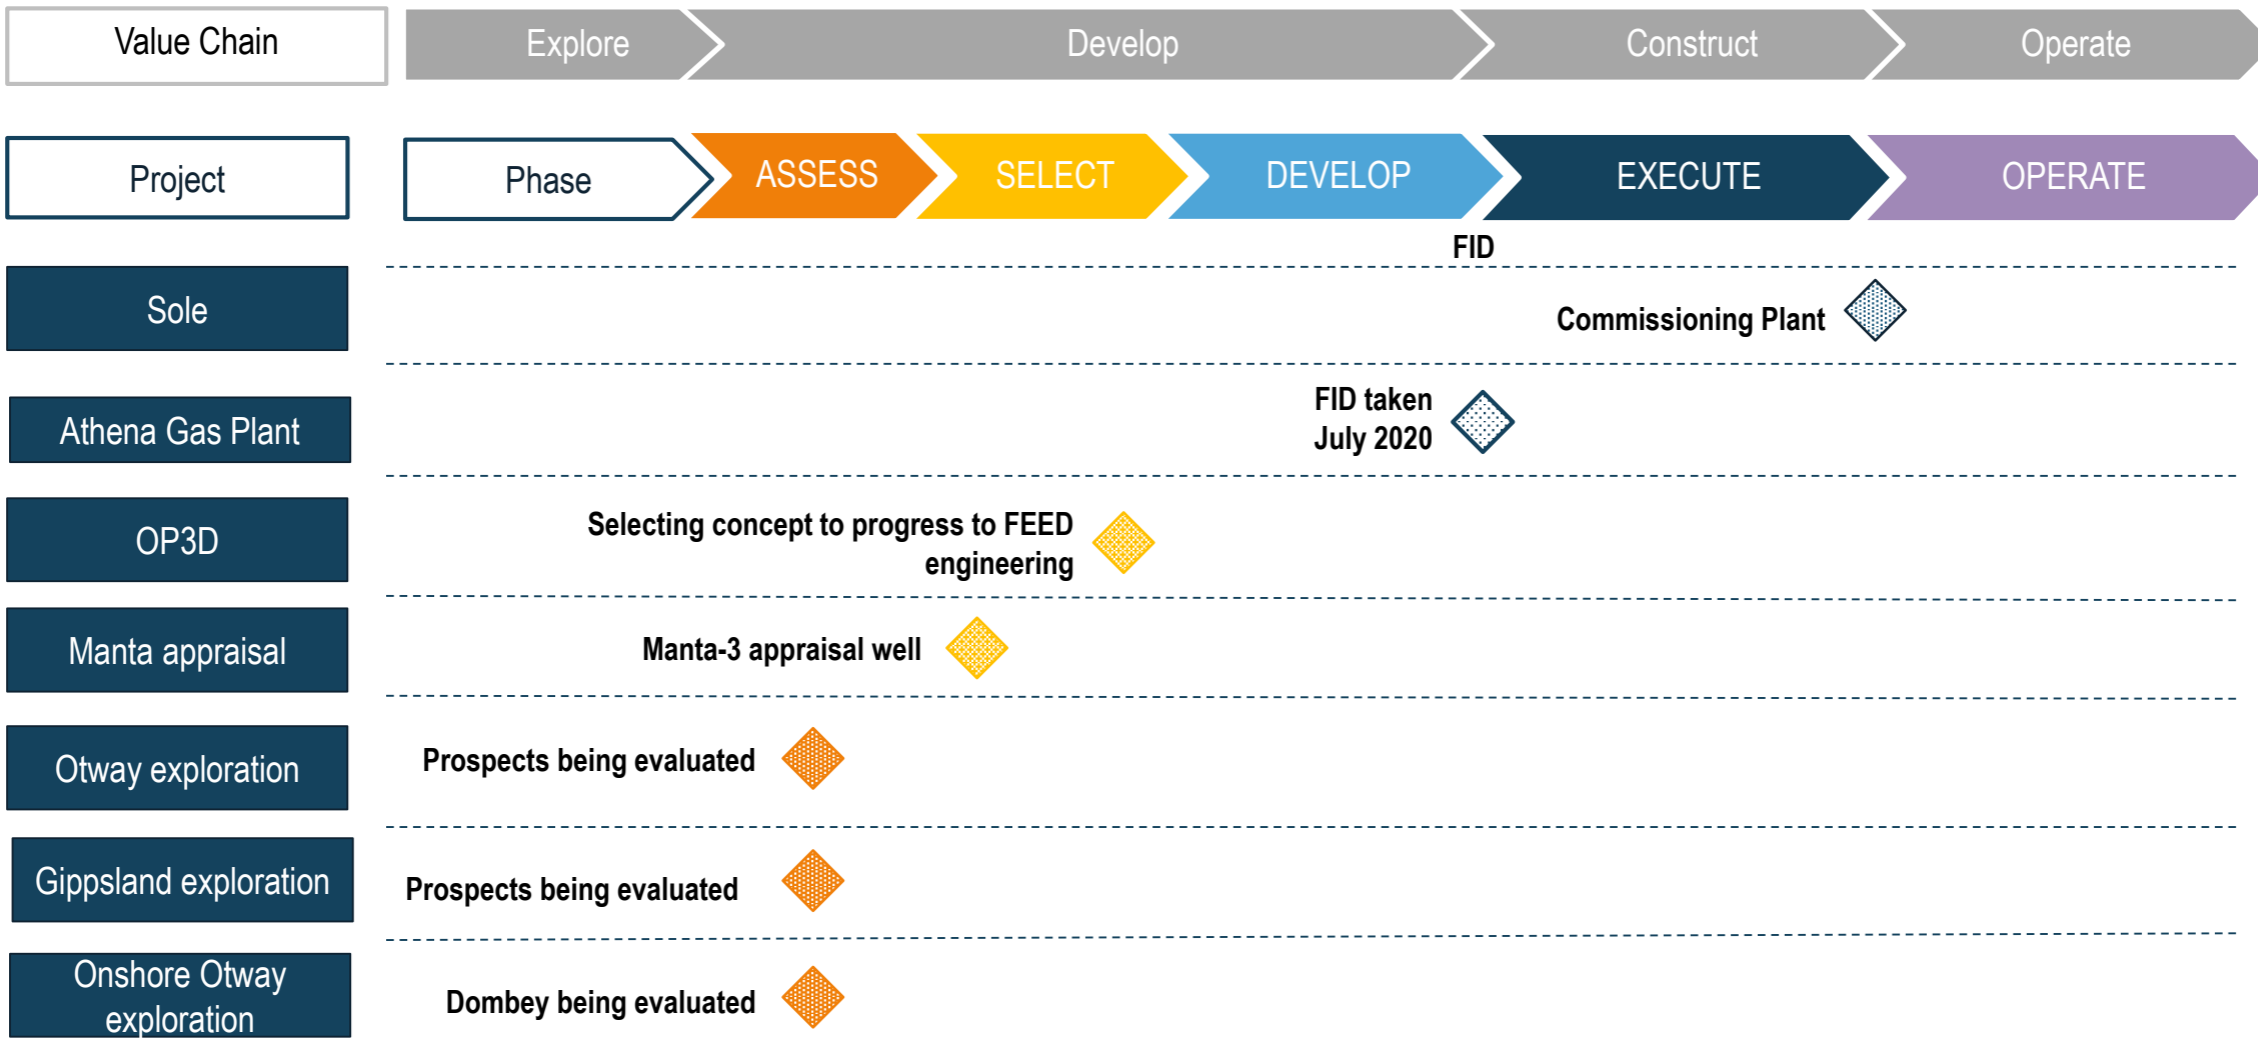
Value Chain

Explore

Develop

Construct

Operate

Project

Phase

ASSESS

SELECT

DEVELOP

EXECUTE

OPERATE

FID

Sole

Commissioning Plant

Athena Gas Plant

FID taken July 2020

OP3D

Selecting concept to progress to FEED engineering

Manta appraisal

Manta-3 appraisal well

Otway exploration

Prospects being evaluated

Gippsland exploration

Prospects being evaluated

Onshore Otway exploration

Dombey being evaluated